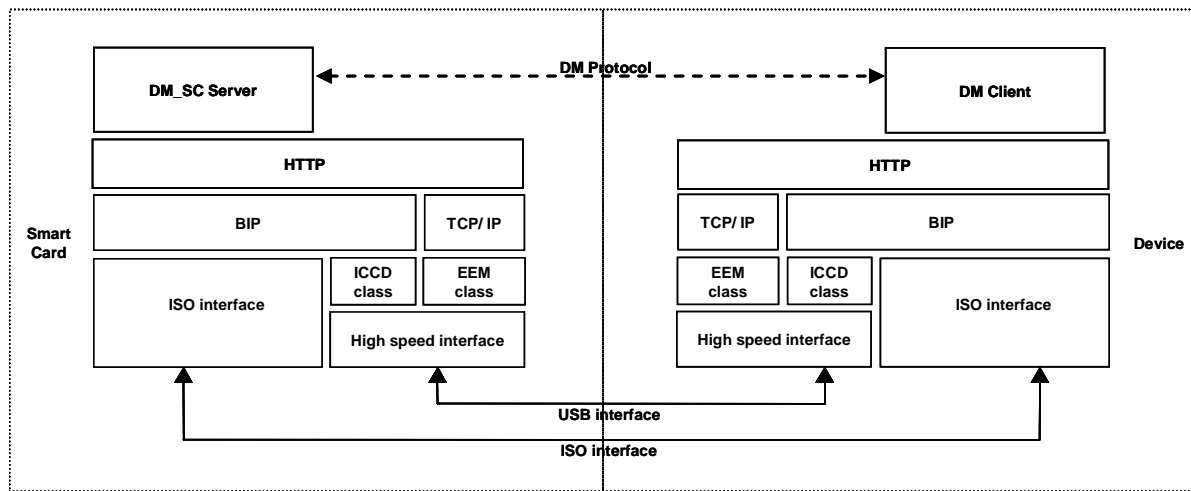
DM Protocol

DM_SC Server

DM Client

HTTP

HTTP

Smart Card

BIP

TCP/ IP

TCP/ IP

BIP

Device

ISO interface

ICCD class

EEM class

EEM class

ICCD class

ISO interface

High speed interface

High speed interface

USB interface

ISO interface